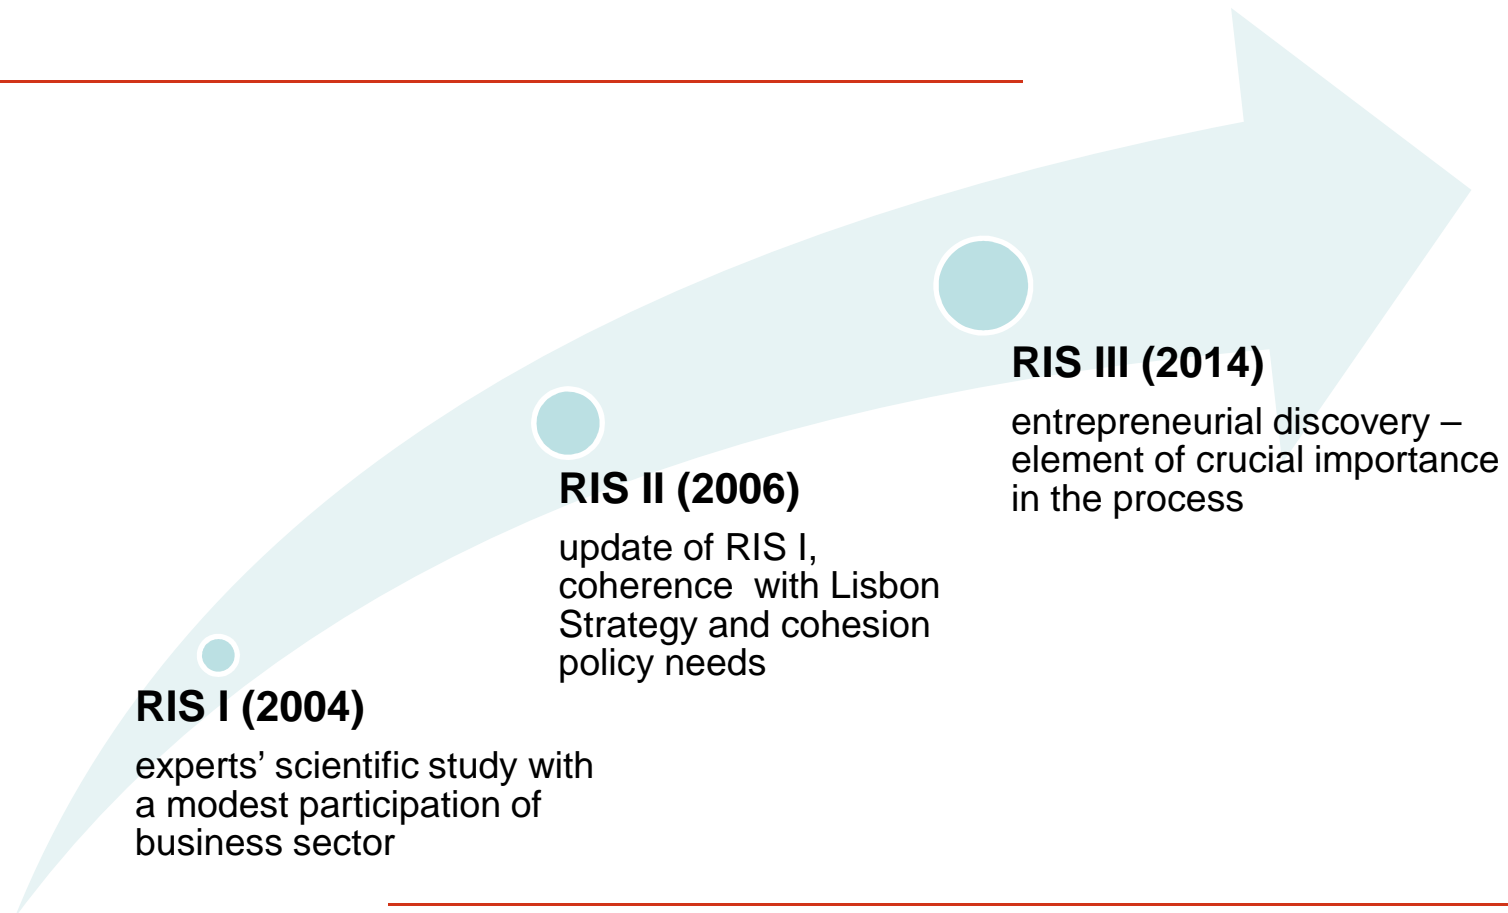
RIS I (2004)

experts' scientific study with a modest participation of business sector

RIS II (2006)

update of RIS I, coherence with Lisbon Strategy and cohesion policy needs

RIS III (2014)

entrepreneurial discovery – element of crucial importance in the process